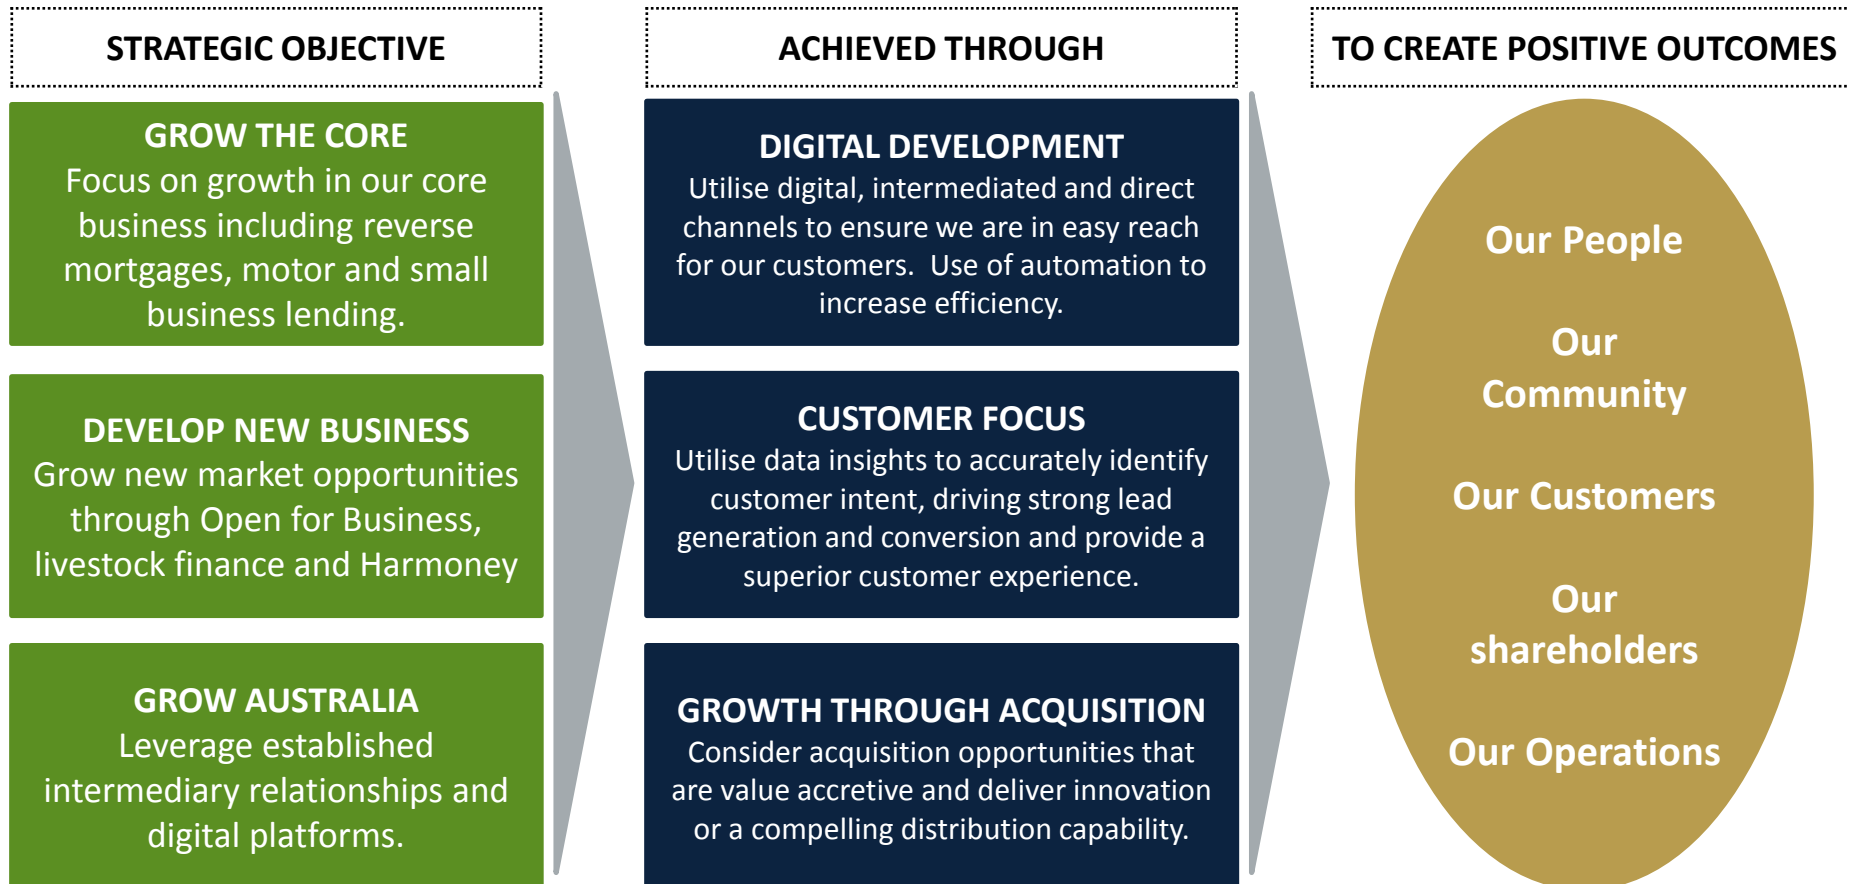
STRATEGIC OBJECTIVE

GROW THE CORE
Focus on growth in our core business including reverse mortgages, motor and small business lending.

DEVELOP NEW BUSINESS
Grow new market opportunities through Open for Business, livestock finance and Harmoney

GROW AUSTRALIA
Leverage established intermediary relationships and digital platforms.

ACHIEVED THROUGH

DIGITAL DEVELOPMENT
Utilise digital, intermediated and direct channels to ensure we are in easy reach for our customers. Use of automation to increase efficiency.

CUSTOMER FOCUS
Utilise data insights to accurately identify customer intent, driving strong lead generation and conversion and provide a superior customer experience.

GROWTH THROUGH ACQUISITION
Consider acquisition opportunities that are value accretive and deliver innovation or a compelling distribution capability.

TO CREATE POSITIVE OUTCOMES

Our People

Our Community

Our Customers

Our shareholders

Our Operations